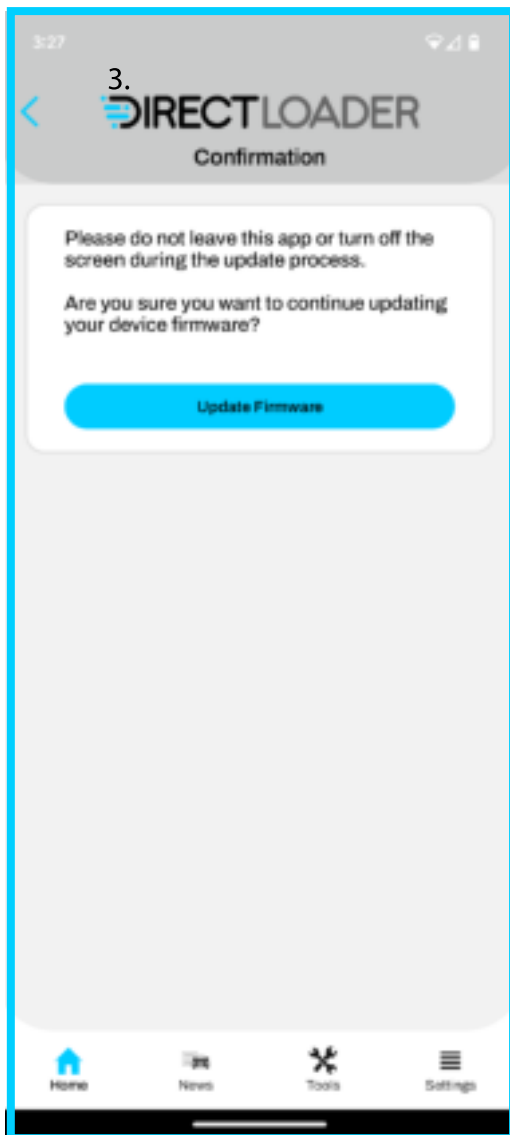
3:27

3.

DIRECTLOADER

Confirmation

Please do not leave this app or turn off the screen during the update process.

Are you sure you want to continue updating your device firmware?

Update Firmware

Home

News

Tools

Settings